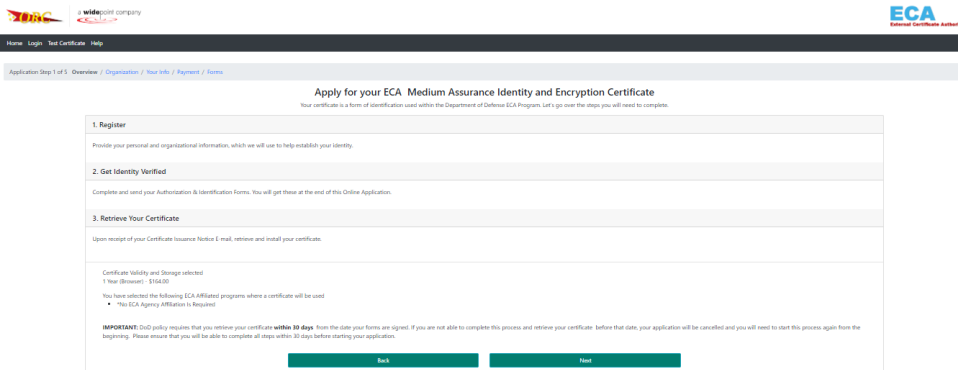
ORC | a widepoint company

ECA
External Certificate Authori

Home Login Test Certificate Help

Application Step 1 of 5 Overview / Organization / Your Info / Payment / Forms

Apply for your ECA Medium Assurance Identity and Encryption Certificate

Your certificate is a form of identification used within the Department of Defense ECA Program. Let's go over the steps you will need to complete.

1. Register

Provide your personal and organizational information, which we will use to help establish your identity.

2. Get Identity Verified

Complete and send your Authorization & Identification Forms. You will get these at the end of this Online Application.

3. Retrieve Your Certificate

Upon receipt of your Certificate Issuance Notice E-mail, retrieve and install your certificate.

Certificate Validity and Storage selected
1 Year (Browser) - $164.00

You have selected the following ECA Affiliated programs where a certificate will be used
• *No ECA Agency Affiliation Is Required

IMPORTANT: DoD policy requires that you retrieve your certificate within 30 days from the date your forms are signed. If you are not able to complete this process and retrieve your certificate before that date, your application will be cancelled and you will need to start this process again from the beginning. Please ensure that you will be able to complete all steps within 30 days before starting your application.

Back

Next